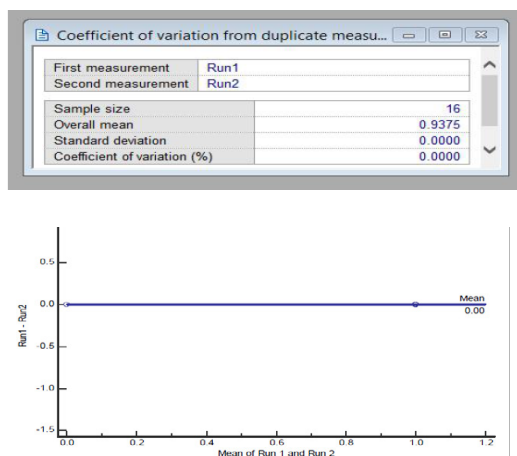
Coefficient of variation from duplicate measu...

| First measurement | Run1 |
|---|---|
| Second measurement | Run2 |

| Sample size | 16 |
|---|---|
| Overall mean | 0.9375 |
| Standard deviation | 0.0000 |
| Coefficient of variation (%) | 0.0000 |

0.5
0.0
-0.5
-1.0
-1.5
Run1 - Run2
Mean
0.00
0.0
0.2
0.4
0.6
0.8
1.0
1.2
Mean of Run 1 and Run 2